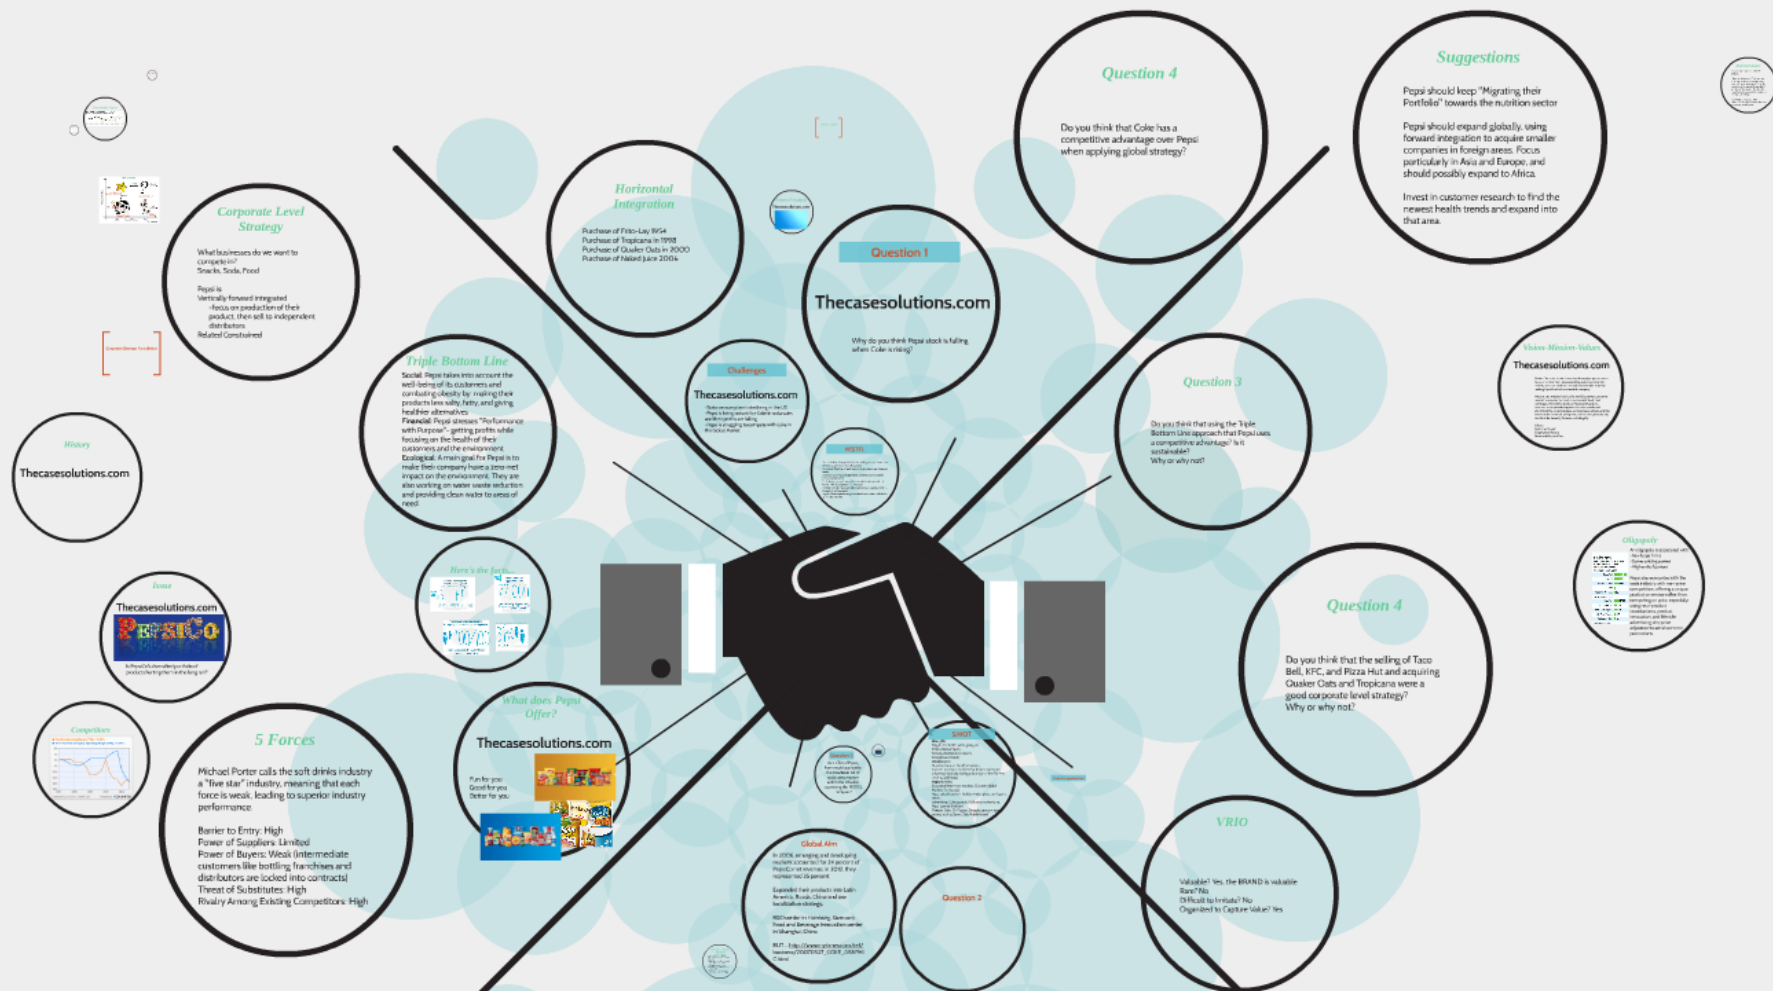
Corporate Level Strategy

What businesses do we want to compete in?
Snacks, Soda, Food

Pepsi is
Vertically forward integrated
-focus on production of their product, then sell to independent distributors
Related Constrained

History

Thecasesolutions.com

Icons

Thecasesolutions.com

PEPSICO

Competitors

5 Forces

Michael Porter calls the soft drinks industry a "five star" industry, meaning that each force is weak, leading to superior industry performance.

Barrier to Entry: High
Power of Suppliers: Limited
Power of Buyers: Weak (intermediate customers like bottling franchises and distributors are locked into contracts)
Threat of Substitutes: High
Rivalry Among Existing Competitors: High

Horizontal Integration

Purchase of Frito-Lay 1964
Purchase of Tropicana in 1998
Purchase of Quaker Oats in 2000
Purchase of Naked Juice 2006

Triple Bottom Line

Social: Pepsi takes into account the well-being of its customers and combating obesity by making their products less salty, fatty, and giving healthier alternatives.
Financial: Pepsi stresses "Performance with Purpose"- getting profits while focusing on the health of their customers and the environment.
Ecological: A main goal for Pepsi is to make their company have a zero net impact on the environment. They are also working on water waste reduction and providing clean water to areas of need.

Here's the facts...

What does Pepsi Offer?

Thecasesolutions.com

Fun for you
Good for you
Better for you

Challenges

Thecasesolutions.com

Question 1

Thecasesolutions.com

Why do you think Pepsi stock is falling when Coke is rising?

SWOT

Global Aim

Question 2

Question 4

Do you think that Coke has a competitive advantage over Pepsi when applying global strategy?

Question 3

Do you think that using the Triple Bottom Line approach that Pepsi uses a competitive advantage? Is it sustainable?
Why or why not?

Suggestions

Pepsi should keep "Migrating their Portfolio" towards the nutrition sector

Pepsi should expand globally, using forward integration to acquire smaller companies in foreign areas. Focus particularly in Asia and Europe, and should possibly expand to Africa.

Invest in customer research to find the newest health trends and expand into that area.

Vision-Mission-Values

Thecasesolutions.com

Oligopoly

Question 4

Do you think that the selling of Taco Bell, KFC, and Pizza Hut and acquiring Quaker Oats and Tropicana were a good corporate level strategy?
Why or why not?

VRIO

Valuable? Yes, the BRAND is valuable
Rare? No
Difficult to Imitate? No
Organized to Capture Value? Yes